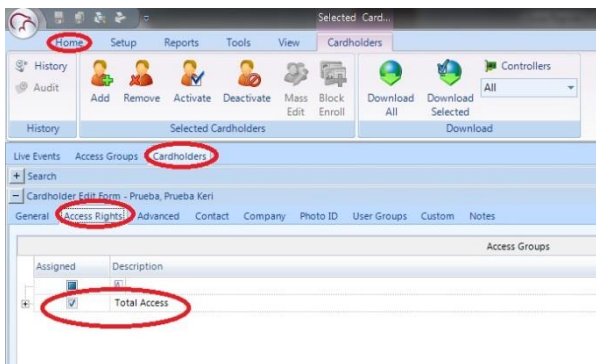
Selected Card...

Home Setup Reports Tools View Cardholders

History
Audit
History

Add Remove Activate Deactivate Mass Edit Block Enroll
Selected Cardholders

Download All Download Selected
Controllers
All
Download

Live Events Access Groups Cardholders

+ Search

− Cardholder Edit Form - Prueba, Prueba Keri

General Access Rights Advanced Contact Company Photo ID User Groups Custom Notes

Access Groups

| Assigned | Description |
|---|---|
| | |
| ☑ | Total Access |